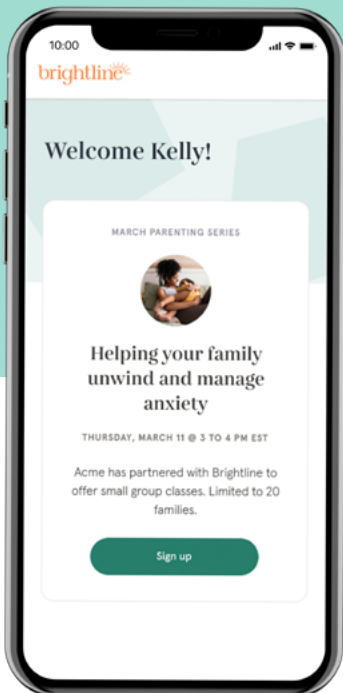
10:00

brightline

Welcome Kelly!

MARCH PARENTING SERIES

Helping your family unwind and manage anxiety

THURSDAY, MARCH 11 @ 3 TO 4 PM EST

Acme has partnered with Brightline to offer small group classes. Limited to 20 families.

Sign up